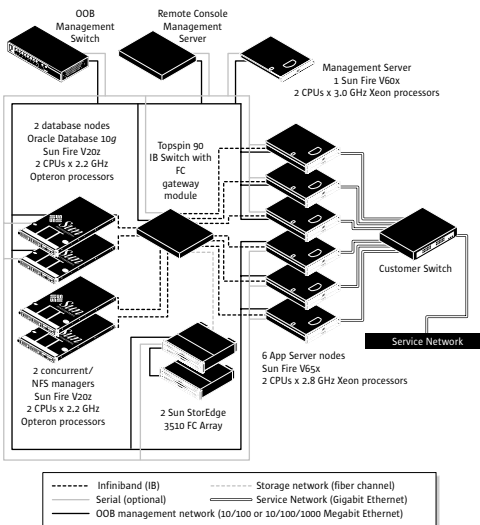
OOB Management Switch

Remote Console Management Server

Management Server
1 Sun Fire V60x
2 CPUs x 3.0 GHz Xeon processors

2 database nodes
Oracle Database 10g
Sun Fire V20z
2 CPUs x 2.2 GHz
Opteron processors

Topspin 90
IB Switch with FC gateway module

Sun
Sun
Sun
Sun

Customer Switch

Service Network

2 concurrent/
NFS managers
Sun Fire V20z
2 CPUs x 2.2 GHz
Opteron processors

2 Sun StorEdge
3510 FC Array

6 App Server nodes
Sun Fire V65x
2 CPUs x 2.8 GHz Xeon processors

Infiniband (IB)
Storage network (fiber channel)
Serial (optional)
Service Network (Gigabit Ethernet)
OOB management network (10/100 or 10/100/1000 Megabit Ethernet)